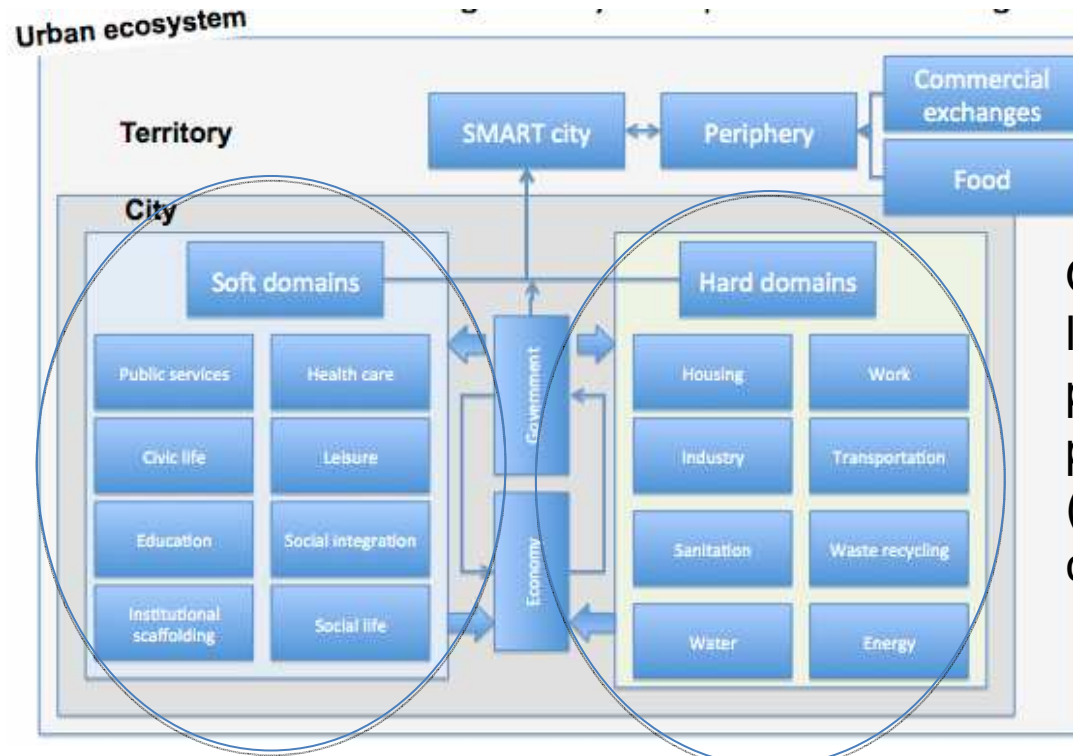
Urban ecosystem

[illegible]

Territory

SMART city

Periphery

Commercial exchanges

Food

City

Soft domains

Hard domains

Public services

Health care

Civic life

Leisure

Education

Social integration

Institutional scaffolding

Social life

Government

Economy

Housing

Work

Industry

Transportation

Sanitation

Waste recycling

Water

Energy

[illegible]